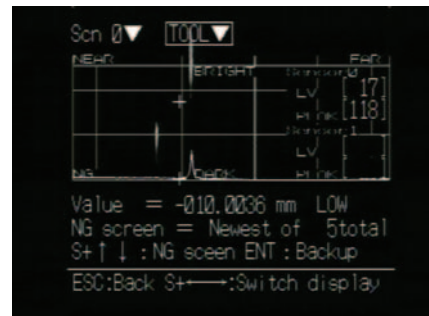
Scn 0▼ TOOL▼

NEAR FAR

BRIGHT

Sensor0

LV [ 17]

PEAK [118]

Sensor1

LV

PEAK

NG DARK

Value = -010.0036 mm LOW
NG screen = Newest of 5total
S+↑↓ : NG sceen ENT : Backup
ESC:Back S+←→:Switch display